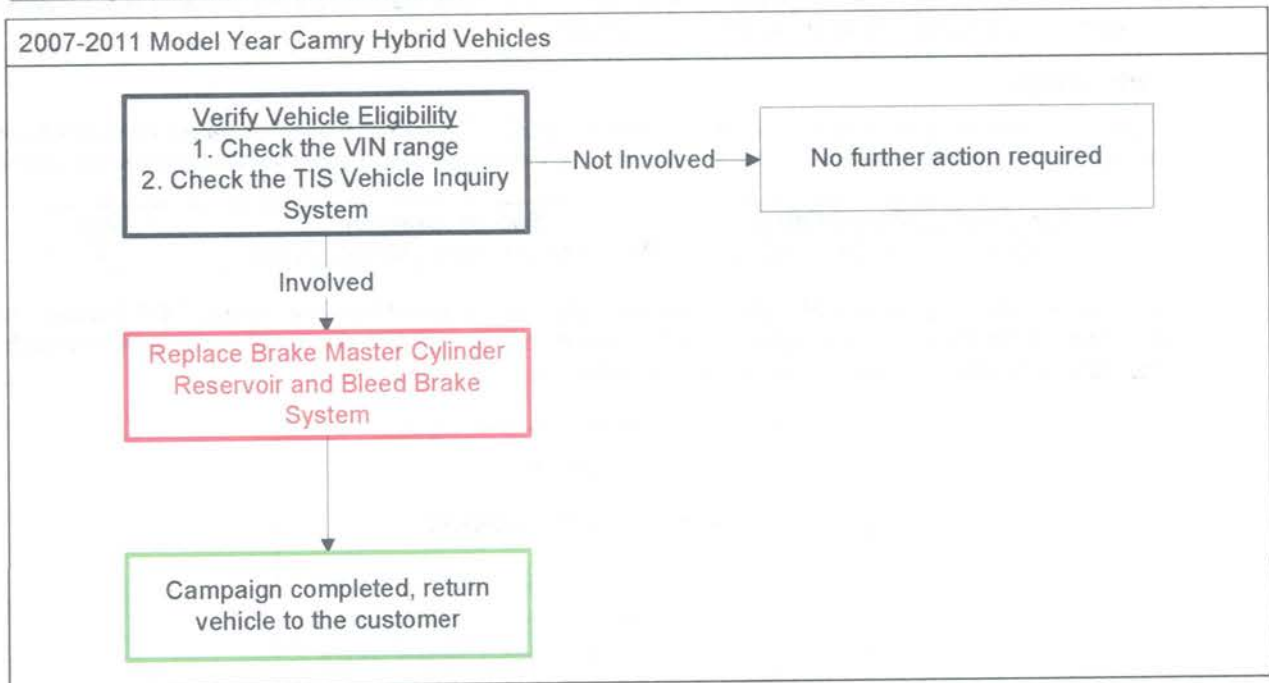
2007-2011 Model Year Camry Hybrid Vehicles

Verify Vehicle Eligibility
1. Check the VIN range
2. Check the TIS Vehicle Inquiry System

Not Involved

No further action required

Involved

Replace Brake Master Cylinder Reservoir and Bleed Brake System

Campaign completed, return vehicle to the customer